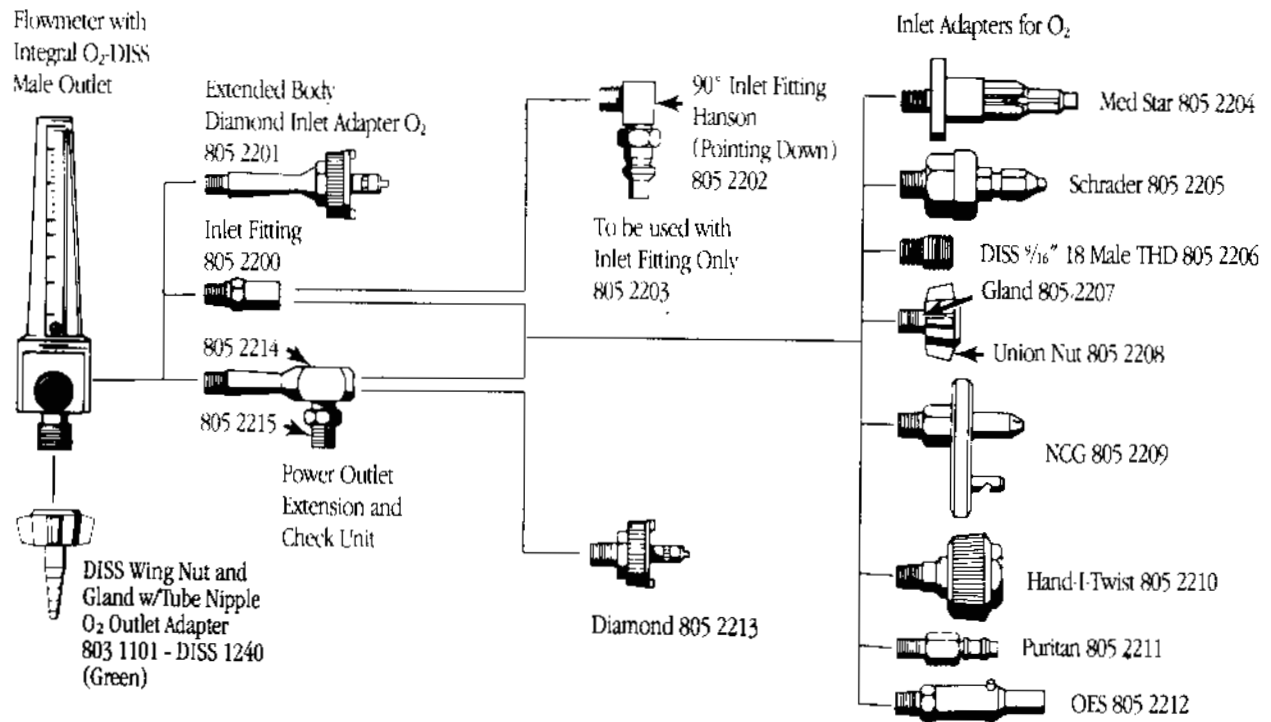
Flowmeter with Integral $O_2$-DISS Male Outlet

Extended Body Diamond Inlet Adapter $O_2$ 805 2201

Inlet Fitting 805 2200

805 2214

805 2215

Power Outlet Extension and Check Unit

DISS Wing Nut and Gland w/Tube Nipple $O_2$ Outlet Adapter 803 1101 - DISS 1240 (Green)

90° Inlet Fitting Hanson (Pointing Down) 805 2202

To be used with Inlet Fitting Only 805 2203

Diamond 805 2213

Inlet Adapters for $O_2$

Med Star 805 2204

Schrader 805 2205

DISS $\frac{9}{16}$" 18 Male THD 805 2206

Gland 805 2207

Union Nut 805 2208

NCG 805 2209

Hand-I-Twist 805 2210

Puritan 805 2211

OES 805 2212